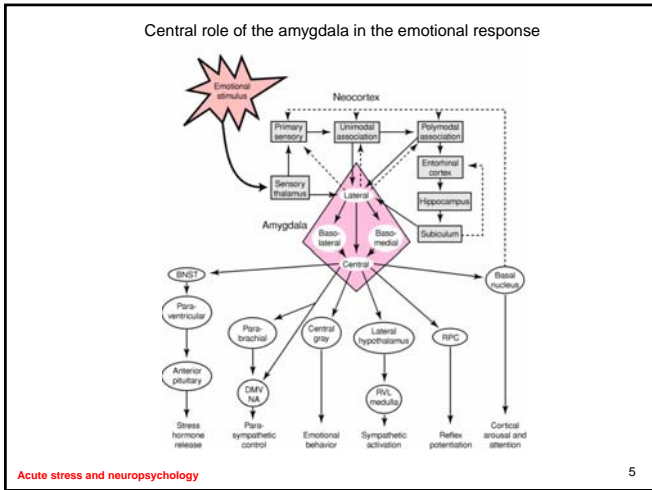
Central role of the amygdala in the emotional response

Emotional stimulus

Neocortex

Primary sensory

Unimodal association

Polymodal association

Entorhinal cortex

Sensory thalamus

Lateral

Hippocampus

Amygdala

Baso-lateral

Baso-medial

Subiculum

Central

BNST

Basal nucleus

Para-ventricular

Para-brachial

Central gray

Lateral hypothalamus

RPC

Anterior pituitary

DMV NA

RVL medulla

Stress hormone release

Para-sympathetic control

Emotional behavior

Sympathetic activation

Reflex potentiation

Cortical arousal and attention

Acute stress and neuropsychology

5